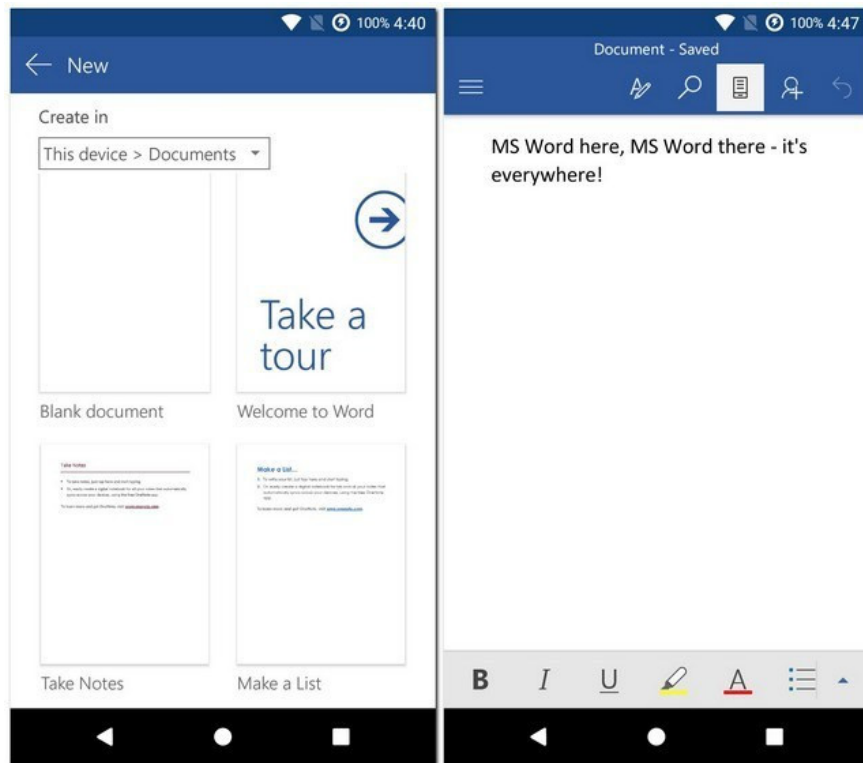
100% 4:40

New

Create in

This device > Documents

Take a tour

Blank document

Welcome to Word

Take Notes

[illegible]

Make a List...

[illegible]

Take Notes

Make a List

100% 4:47

Document - Saved

MS Word here, MS Word there - it's everywhere!

B I U A